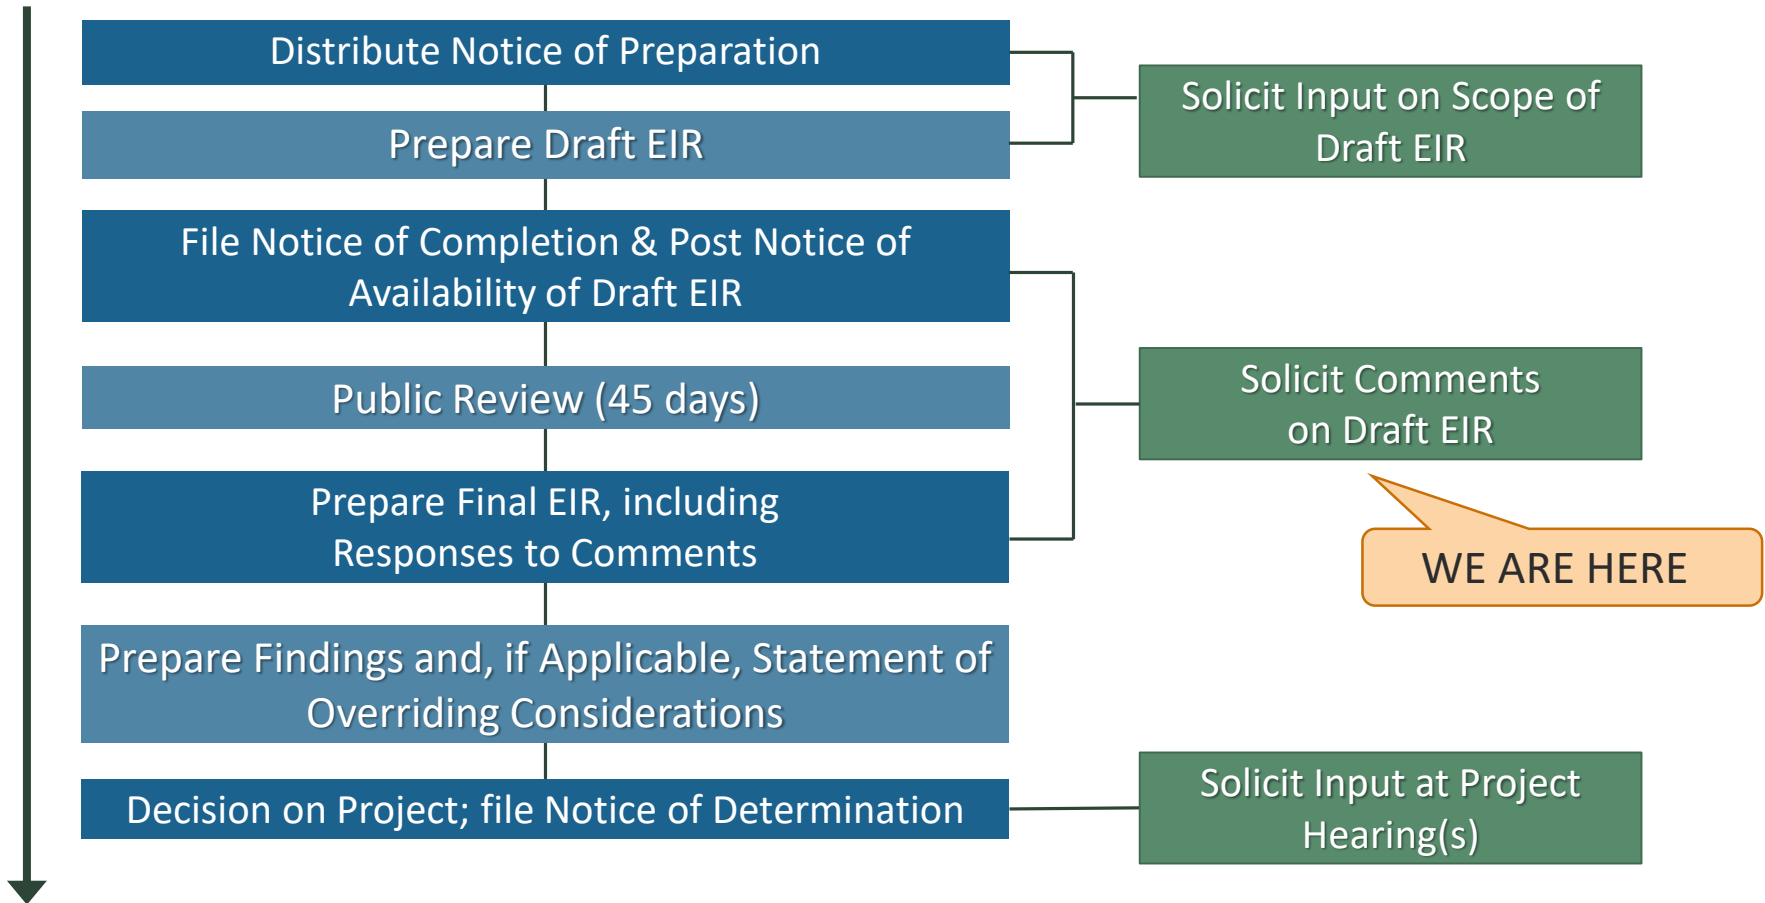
Distribute Notice of Preparation

Prepare Draft EIR

File Notice of Completion & Post Notice of Availability of Draft EIR

Public Review (45 days)

Prepare Final EIR, including Responses to Comments

Prepare Findings and, if Applicable, Statement of Overriding Considerations

Decision on Project; file Notice of Determination

Solicit Input on Scope of Draft EIR

Solicit Comments on Draft EIR

WE ARE HERE

Solicit Input at Project Hearing(s)